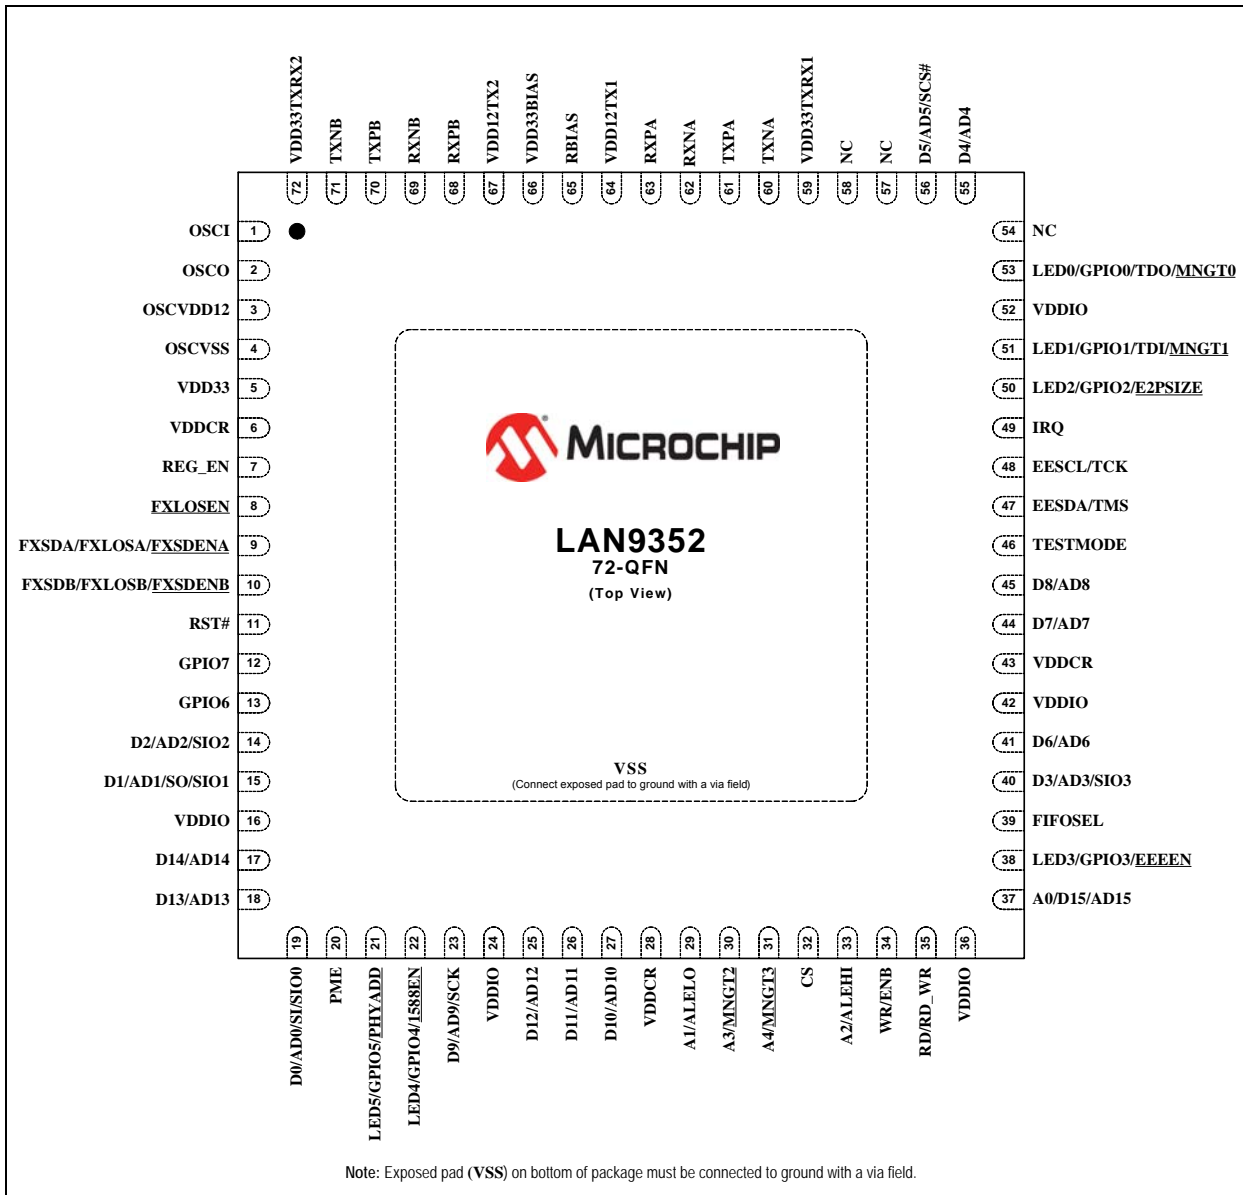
VDD33TXRX2 72
TXNB 71
TXPB 70
RXNB 69
RXPB 68
VDD12TX2 67
VDD33BIAS 66
RBIAS 65
VDD12TX1 64
RXPA 63
RXNA 62
TXPA 61
TXNA 60
VDD33TXRX1 59
NC 58
NC 57
D5/AD5/SCS# 56
D4/AD4 55

OSCI 1
OSCO 2
OSCVDD12 3
OSCVSS 4
VDD33 5
VDDCR 6
REG_EN 7
FXLOSEN 8
FXSDA/FXLOSA/FXSDENA 9
FXSDB/FXLOSB/FXSDENB 10
RST# 11
GPIO7 12
GPIO6 13
D2/AD2/SIO2 14
D1/AD1/SO/SIO1 15
VDDIO 16
D14/AD14 17
D13/AD13 18

MICROCHIP

LAN9352
72-QFN
(Top View)

VSS
(Connect exposed pad to ground with a via field)

54 NC
53 LED0/GPIO0/TDO/MNGT0
52 VDDIO
51 LED1/GPIO1/TDI/MNGT1
50 LED2/GPIO2/E2PSIZE
49 IRQ
48 EESCL/TCK
47 EESDA/TMS
46 TESTMODE
45 D8/AD8
44 D7/AD7
43 VDDCR
42 VDDIO
41 D6/AD6
40 D3/AD3/SIO3
39 FIFOSEL
38 LED3/GPIO3/EEEEN
37 A0/D15/AD15

19 D0/AD0/SI/SIO0
20 PME
21 LED5/GPIO5/PHYADD
22 LED4/GPIO4/1588EN
23 D9/AD9/SCK
24 VDDIO
25 D12/AD12
26 D11/AD11
27 D10/AD10
28 VDDCR
29 A1/ALELO
30 A3/MNGT2
31 A4/MNGT3
32 CS
33 A2/ALEHI
34 WR/ENB
35 RD/RD_WR
36 VDDIO

Note: Exposed pad (VSS) on bottom of package must be connected to ground with a via field.